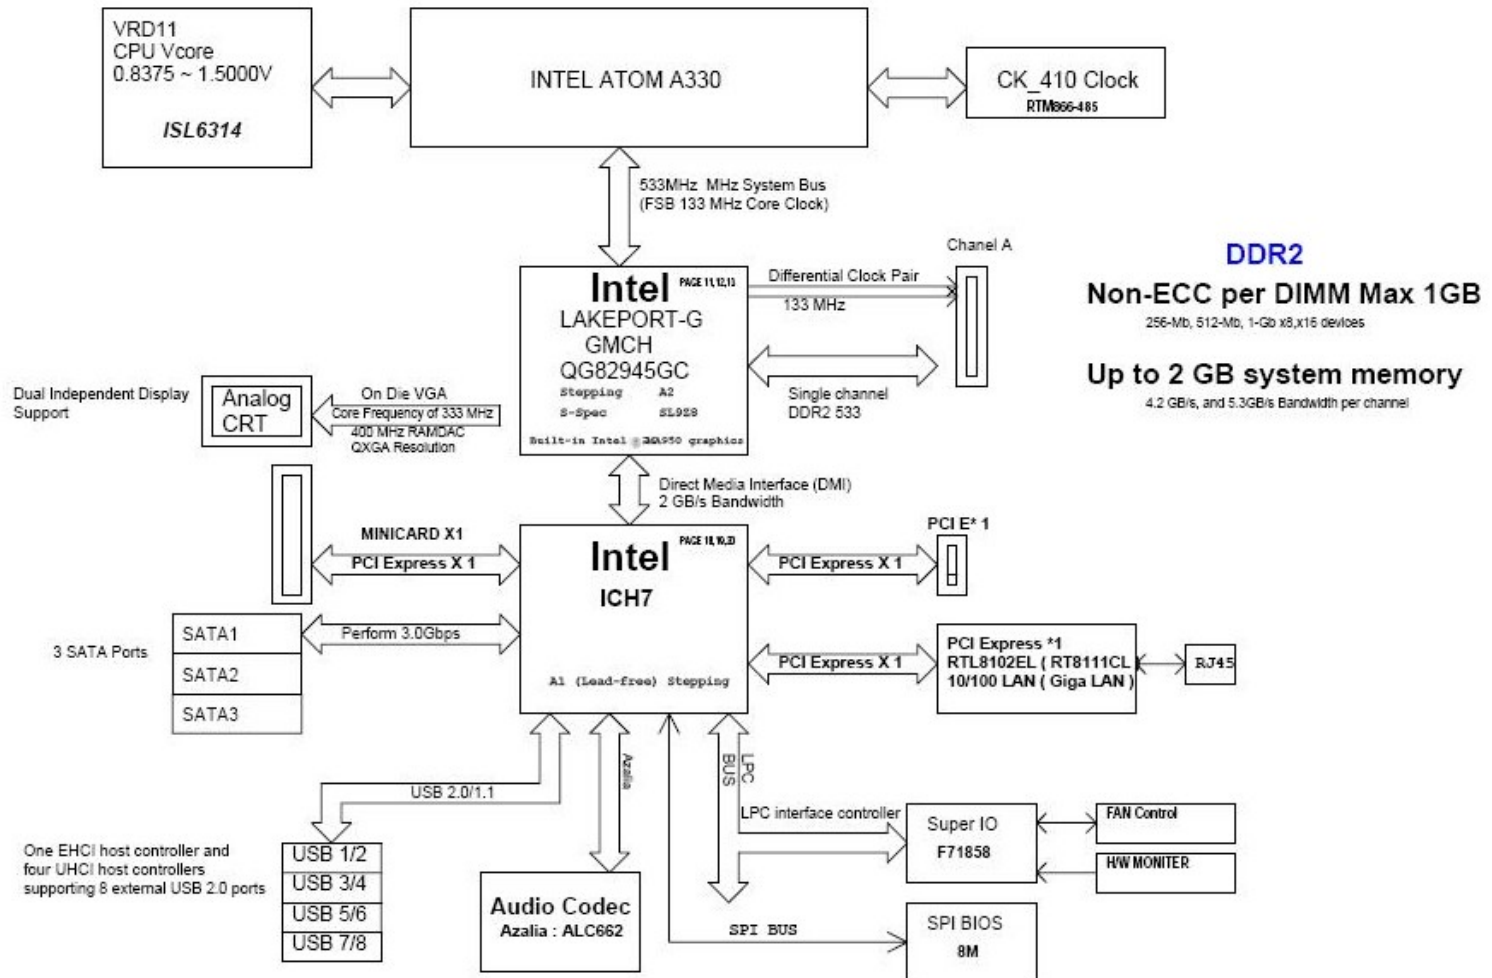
VRD11
CPU Vcore
0.8375 ~ 1.5000V

ISL6314

INTEL ATOM A330

CK_410 Clock
RTM866-485

533MHz MHz System Bus
(FSB 133 MHz Core Clock)

Chanel A

DDR2

Non-ECC per DIMM Max 1GB
256-Mb, 512-Mb, 1-Gb x8,x16 devices

Up to 2 GB system memory
4.2 GB/s, and 5.3GB/s Bandwidth per channel

Intel PAGE 11,12,13
LAKEPORT-G
GMCH
QG82945GC
Stepping A2
S-Spec SL928
Built-in Intel GMA950 graphics

Differential Clock Pair
133 MHz

Single channel
DDR2 533

Dual Independent Display Support

Analog CRT

On Die VGA
Core Frequency of 333 MHz
400 MHz RAMDAC
QXGA Resolution

Direct Media Interface (DMI)
2 GB/s Bandwidth

MINICARD X1
PCI Express X 1

Intel PAGE 18,19,20
ICH7
A1 (Lead-free) Stepping

PCI E* 1
PCI Express X 1

3 SATA Ports
SATA1
SATA2
SATA3
Perform 3.0Gbps

PCI Express X 1
PCI Express *1
RTL8102EL ( RT8111CL
10/100 LAN ( Giga LAN )
RJ45

USB 2.0/1.1
Azalia
LPC BUS
LPC interface controller

Super IO
F71858
FAN Control
H/W MONITER

One EHCI host controller and four UHCI host controllers supporting 8 external USB 2.0 ports

USB 1/2
USB 3/4
USB 5/6
USB 7/8

Audio Codec
Azalia : ALC662

SPI BUS
SPI BIOS
8M